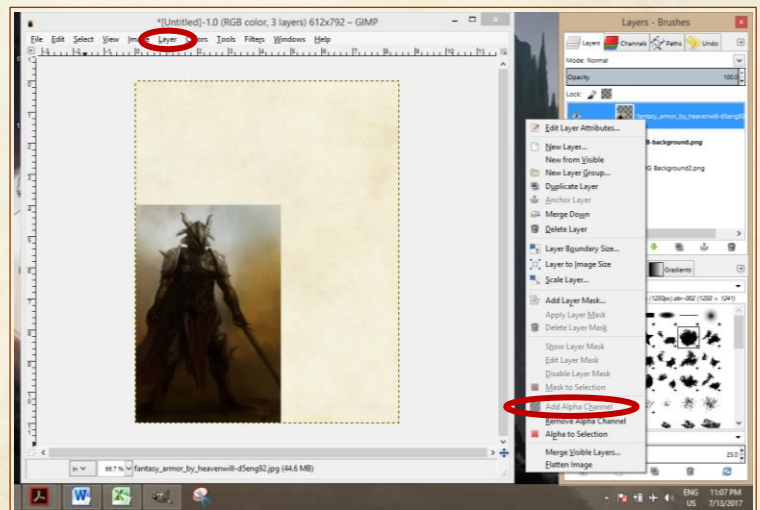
*[Untitled]-1.0 (RGB color, 3 layers) 612x792 – GIMP

File Edit Select View Image Layer Colors Tools Filters Windows Help

Layers - Brushes

Layers Channels Paths Undo

Mode: Normal

Opacity 100.0

Lock:

fantasy_armor_by_heavenwill-d5eng92

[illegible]-background.png

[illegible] Background2.png

Edit Layer Attributes...
New Layer...
New from Visible
New Layer Group...
Duplicate Layer
Anchor Layer
Merge Down
Delete Layer
Layer Boundary Size...
Layer to Image Size
Scale Layer...
Add Layer Mask...
Apply Layer Mask
Delete Layer Mask
Show Layer Mask
Edit Layer Mask
Disable Layer Mask
Mask to Selection
Add Alpha Channel
Remove Alpha Channel
Alpha to Selection
Merge Visible Layers...
Flatten Image

Gradients

(1250px).abr-002 (1250 × 1241)

25.0

in 66.7 % fantasy_armor_by_heavenwill-d5eng92.jpg (44.6 MB)

ENG US 11:07 PM 7/13/2017